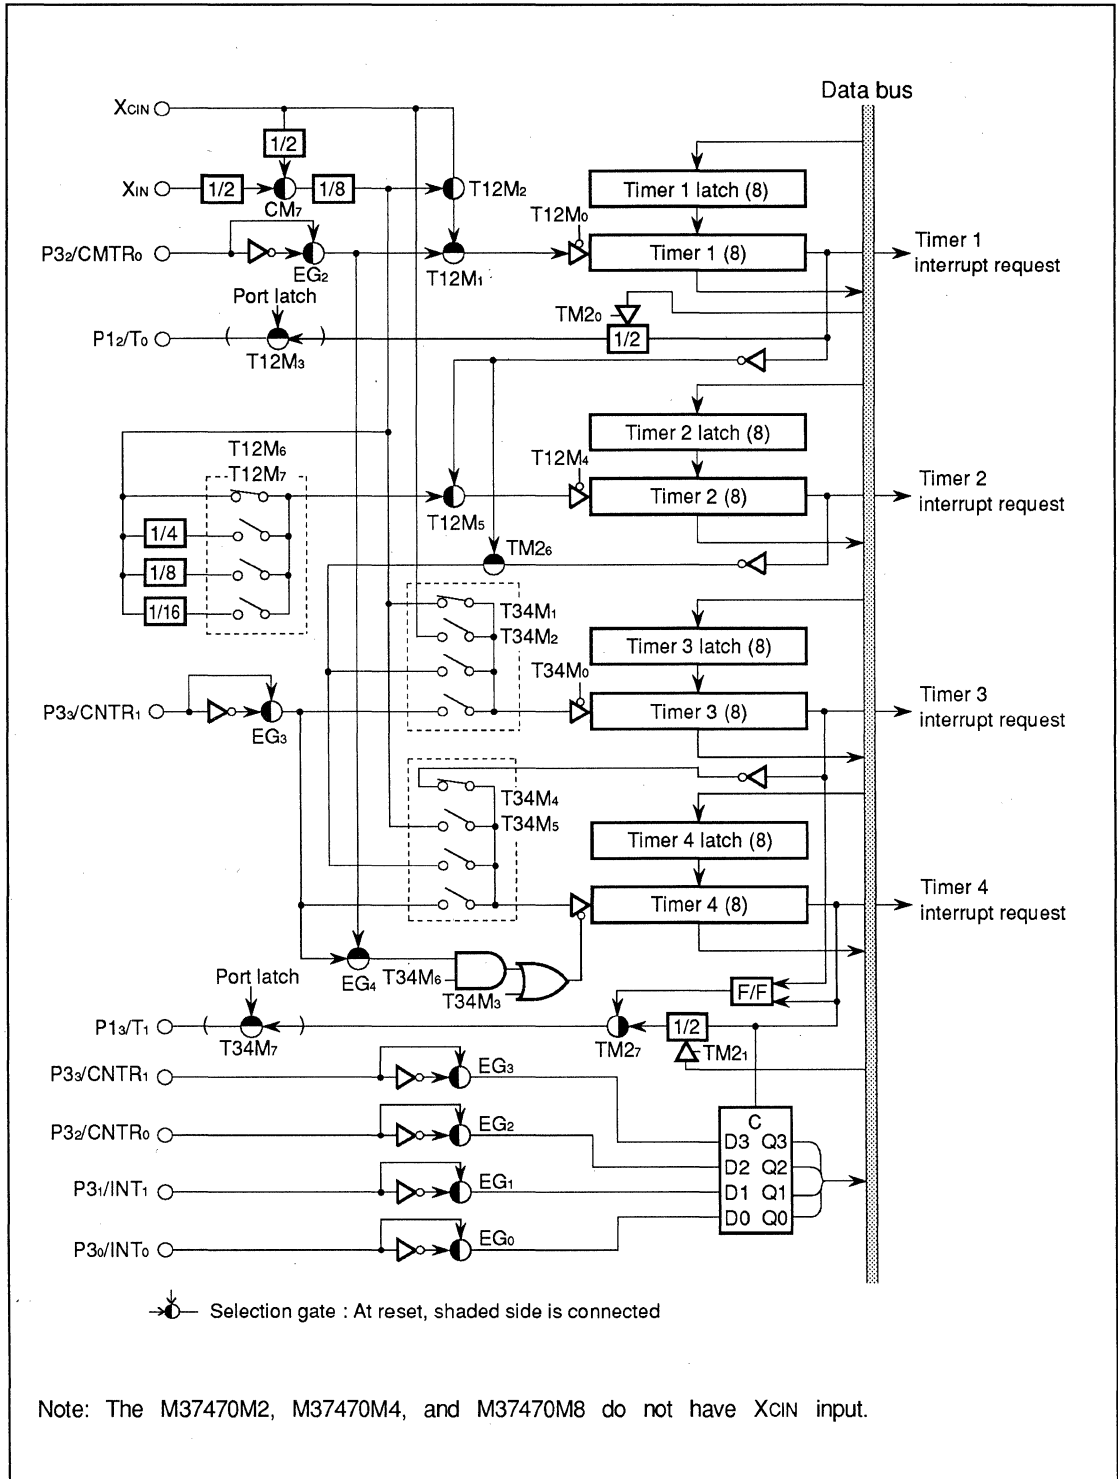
Data bus

XCIN

1/2

XIN

1/2

CM7

1/8

T12M2

Timer 1 latch (8)

T12M0

P32/CMTR0

EG2

T12M1

Timer 1 (8)

Timer 1 interrupt request

Port latch

TM20

P12/T0

T12M3

1/2

T12M6

T12M7

Timer 2 latch (8)

T12M4

Timer 2 (8)

Timer 2 interrupt request

T12M5

1/4

TM26

1/8

1/16

T34M1

T34M2

Timer 3 latch (8)

T34M0

P33/CNTR1

EG3

Timer 3 (8)

Timer 3 interrupt request

T34M4

T34M5

Timer 4 latch (8)

Timer 4 (8)

Timer 4 interrupt request

EG4

T34M6

T34M3

Port latch

F/F

P13/T1

T34M7

TM27

1/2

TM21

P33/CNTR1

EG3

P32/CNTR0

EG2

P31/INT1

EG1

P30/INT0

EG0

C

D3 Q3

D2 Q2

D1 Q1

D0 Q0

Selection gate : At reset, shaded side is connected

Note: The M37470M2, M37470M4, and M37470M8 do not have XCIN input.